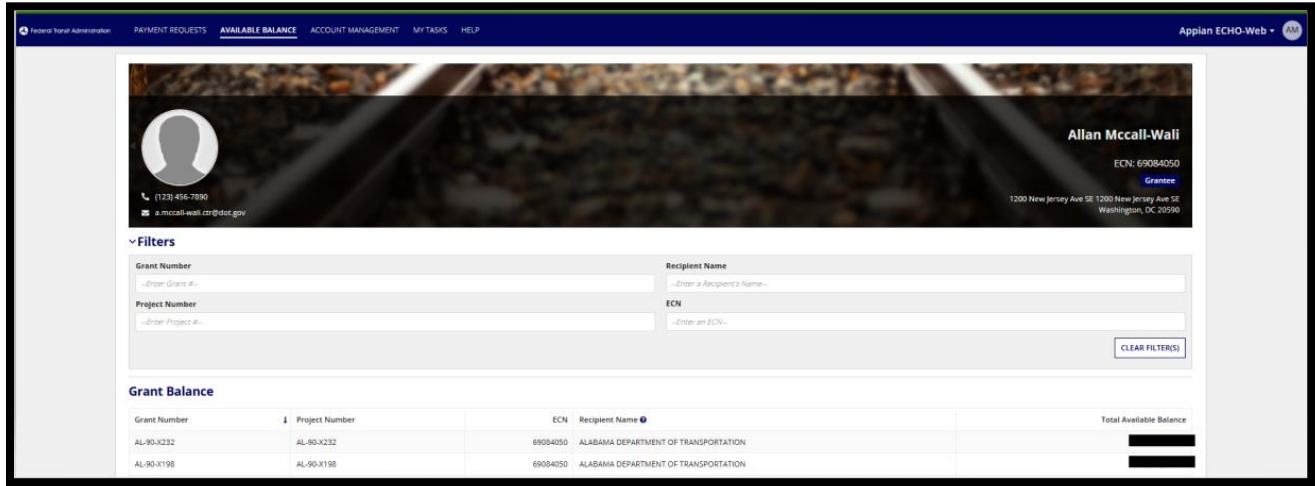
Federal Transit Administration PAYMENT REQUESTS AVAILABLE BALANCE ACCOUNT MANAGEMENT MY TASKS HELP

Appian ECHO-Web ▾ AM

(123) 456-7890
a.mccall-wali.ctr@dot.gov

Allan Mccall-Wali
ECN: 69084050
Grantee
1200 New Jersey Ave SE 1200 New Jersey Ave SE
Washington, DC 20590

Filters

Grant Number
--Enter Grant #--

Recipient Name
--Enter a Recipient's Name--

Project Number
--Enter Project #--

ECN
--Enter an ECN--

CLEAR FILTER(S)

Grant Balance

| Grant Number | Project Number | ECN | Recipient Name | Total Available Balance |
|---|---|---|---|---|
| AL-90-X232 | AL-90-X232 | 69084050 | ALABAMA DEPARTMENT OF TRANSPORTATION | |
| AL-90-X198 | AL-90-X198 | 69084050 | ALABAMA DEPARTMENT OF TRANSPORTATION | |